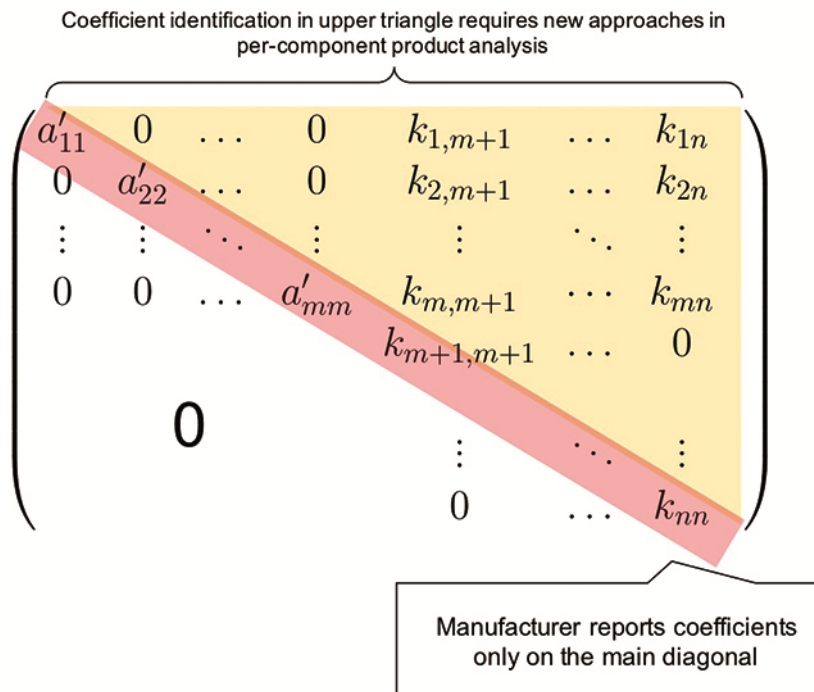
Coefficient identification in upper triangle requires new approaches in per-component product analysis

$$\begin{pmatrix} a'_{11} & 0 & \cdots & 0 & k_{1,m+1} & \cdots & k_{1n} \\ 0 & a'_{22} & \cdots & 0 & k_{2,m+1} & \cdots & k_{2n} \\ \vdots & \vdots & \ddots & \vdots & \vdots & \ddots & \vdots \\ 0 & 0 & \cdots & a'_{mm} & k_{m,m+1} & \cdots & k_{mn} \\ & & & & k_{m+1,m+1} & \cdots & 0 \\ & \mathbf{0} & & & \vdots & \ddots & \vdots \\ & & & & 0 & \cdots & k_{nn} \end{pmatrix}$$

Manufacturer reports coefficients only on the main diagonal